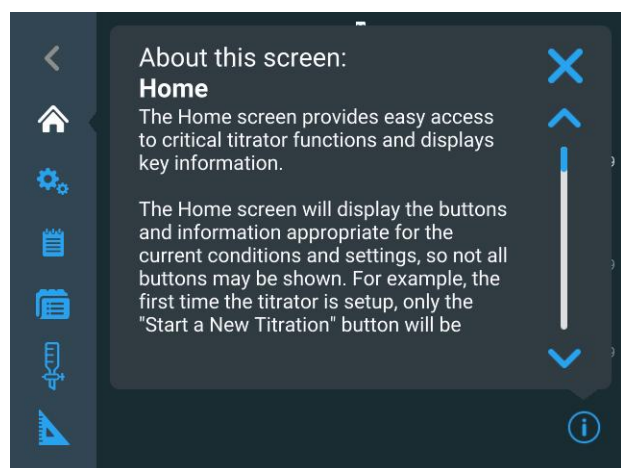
About this screen:
Home
The Home screen provides easy access to critical titrator functions and displays key information.

The Home screen will display the buttons and information appropriate for the current conditions and settings, so not all buttons may be shown. For example, the first time the titrator is setup, only the "Start a New Titration" button will be